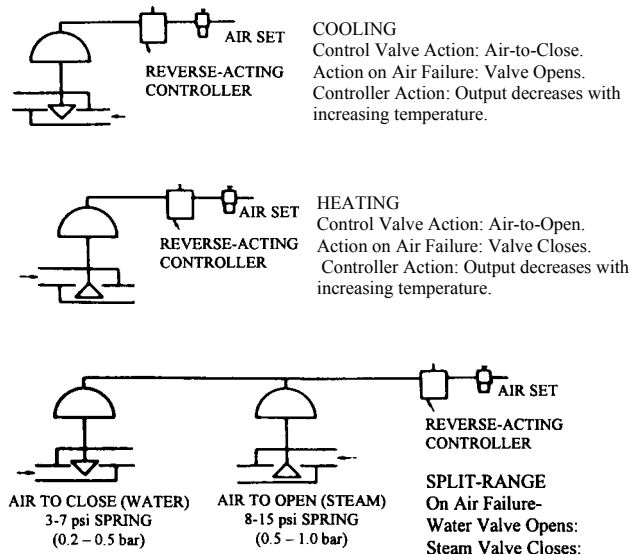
AIR SET
REVERSE-ACTING CONTROLLER

COOLING
Control Valve Action: Air-to-Close.
Action on Air Failure: Valve Opens.
Controller Action: Output decreases with increasing temperature.

AIR SET
REVERSE-ACTING CONTROLLER

HEATING
Control Valve Action: Air-to-Open.
Action on Air Failure: Valve Closes.
Controller Action: Output decreases with increasing temperature.

AIR SET
REVERSE-ACTING CONTROLLER

AIR TO CLOSE (WATER)
3-7 psi SPRING
(0.2 – 0.5 bar)

AIR TO OPEN (STEAM)
8-15 psi SPRING
(0.5 – 1.0 bar)

SPLIT-RANGE
On Air Failure-
Water Valve Opens:
Steam Valve Closes: